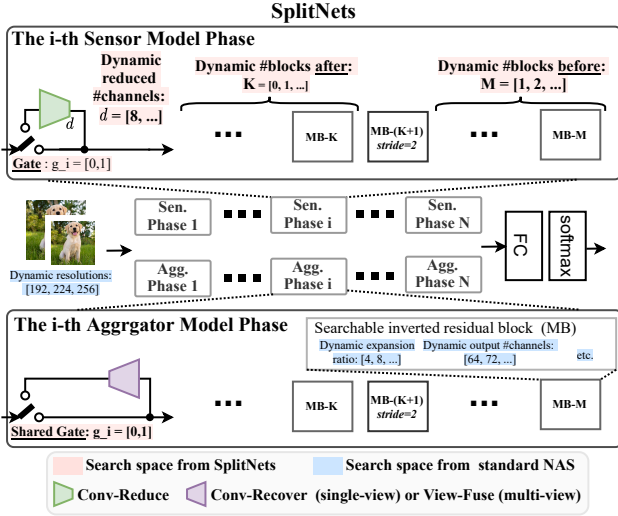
SplitNets

The i-th Sensor Model Phase

Dynamic reduced #channels: $d$ = [8, ...]

$d$

Gate : g_i = [0,1]

Dynamic #blocks after: K = [0, 1, ...]

Dynamic #blocks before: M = [1, 2, ...]

...

MB-K

MB-(K+1) stride=2

...

MB-M

Dynamic resolutions: [192, 224, 256]

Sen. Phase 1

...

Sen. Phase i

...

Sen. Phase N

Agg. Phase 1

...

Agg. Phase i

...

Agg. Phase N

FC

softmax

The i-th Aggrgator Model Phase

Searchable inverted residual block (MB)

Dynamic expansion ratio: [4, 8, ...]

Dynamic output #channels: [64, 72, ...]

etc.

...

MB-K

MB-(K+1) stride=2

...

MB-M

Shared Gate: g_i = [0,1]

Search space from SplitNets

Search space from standard NAS

Conv-Reduce

Conv-Recover (single-view) or View-Fuse (multi-view)